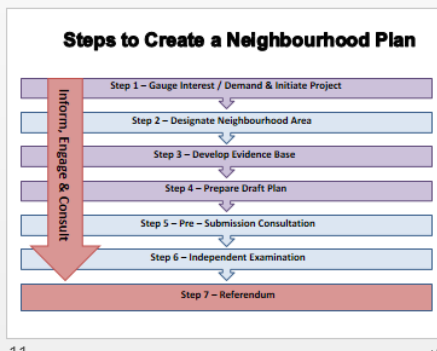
Steps to Create a Neighbourhood Plan

Inform, Engage & Consult

Step 1 – Gauge Interest / Demand & Initiate Project

Step 2 – Designate Neighbourhood Area

Step 3 – Develop Evidence Base

Step 4 – Prepare Draft Plan

Step 5 – Pre – Submission Consultation

Step 6 – Independent Examination

Step 7 – Referendum

11